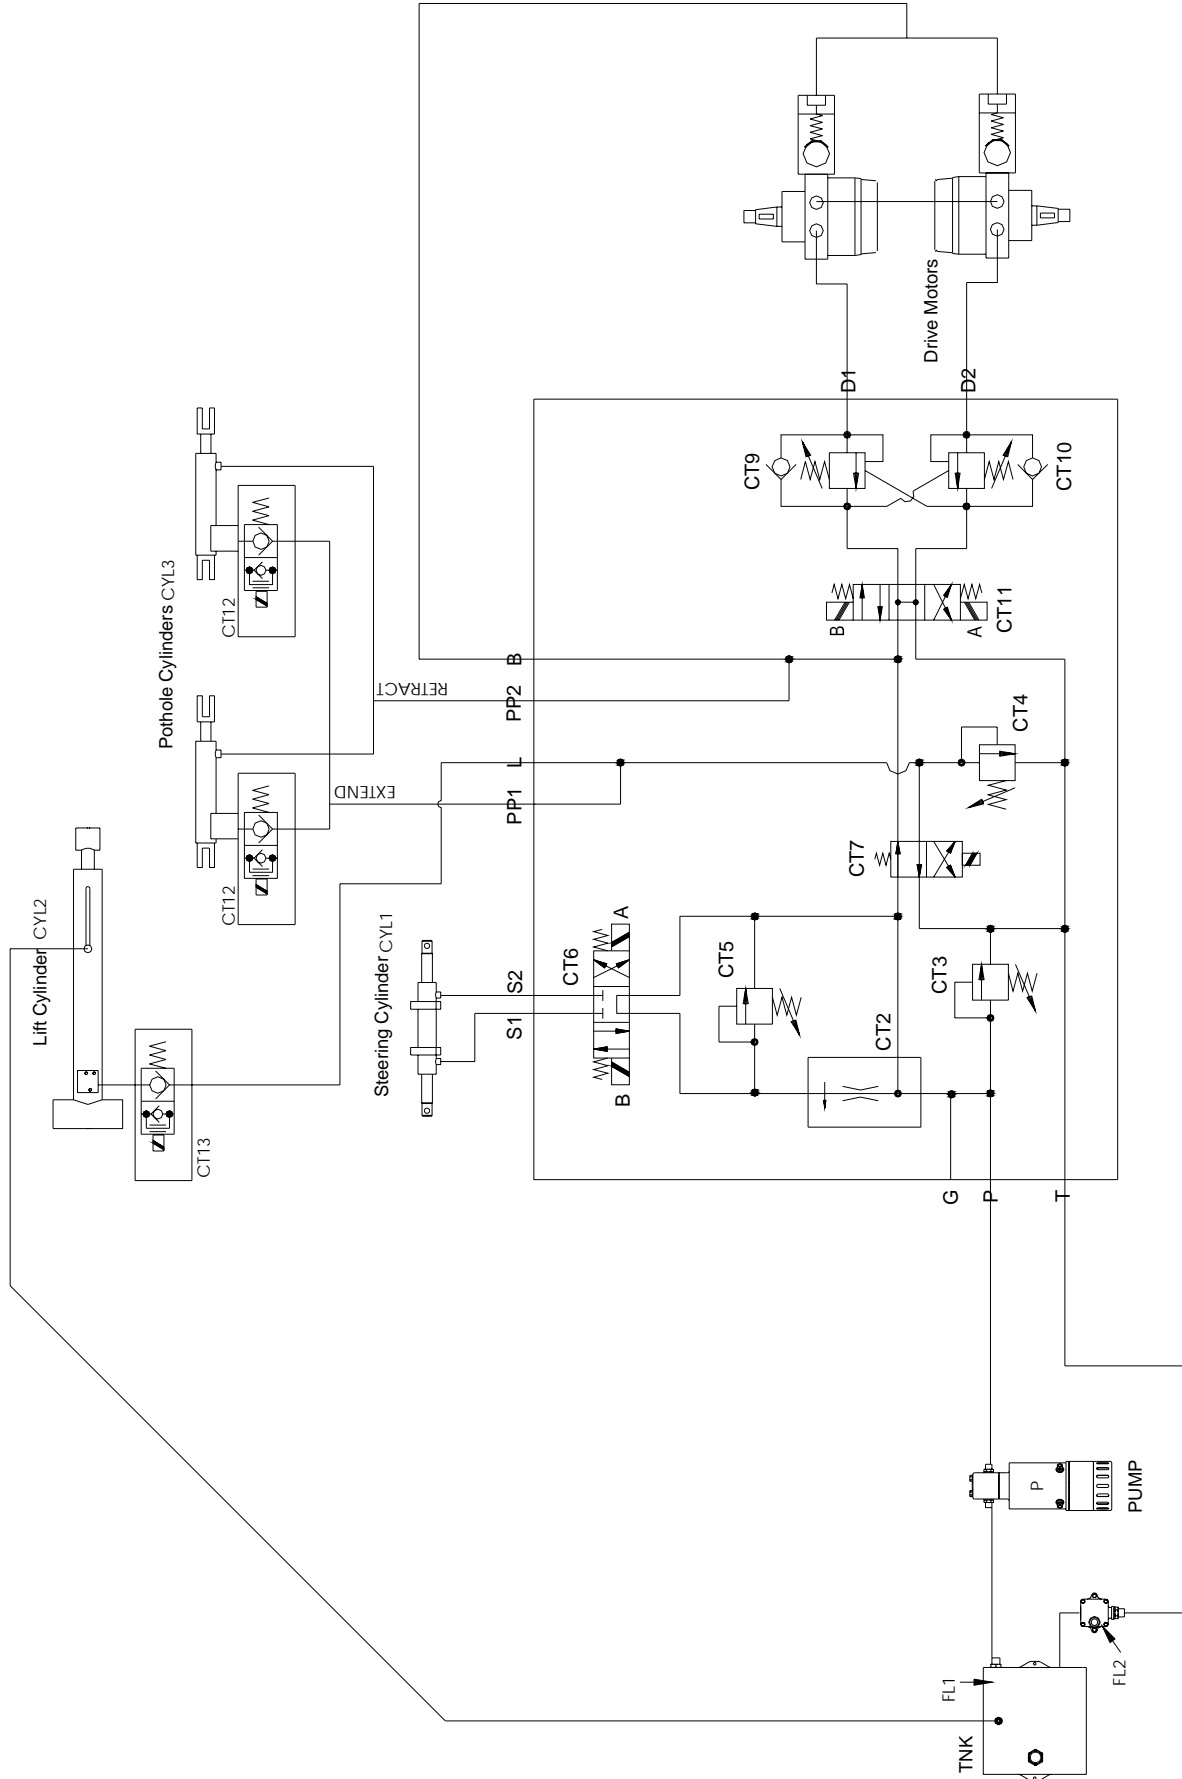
Drive Motors
D1
D2
CT9
CT10
CT11
B
A
Pothole Cylinders CYL3
CT12
CT12
RETRACT
EXTEND
B
PP2
L
PP1
CT4
CT7
Lift Cylinder CYL2
Steering Cylinder CYL1
S2
S1
CT6
A
B
CT5
CT2
CT3
CT13
G
P
T
P
PUMP
FL1
FL2
TNK